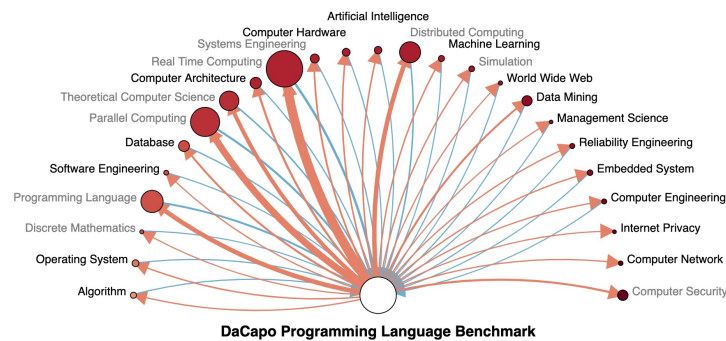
Artificial Intelligence
Computer Hardware
Distributed Computing
Systems Engineering
Machine Learning
Real Time Computing
Simulation
Computer Architecture
World Wide Web
Theoretical Computer Science
Data Mining
Parallel Computing
Management Science
Database
Reliability Engineering
Software Engineering
Embedded System
Programming Language
Computer Engineering
Discrete Mathematics
Internet Privacy
Operating System
Computer Network
Algorithm
Computer Security
DaCapo Programming Language Benchmark